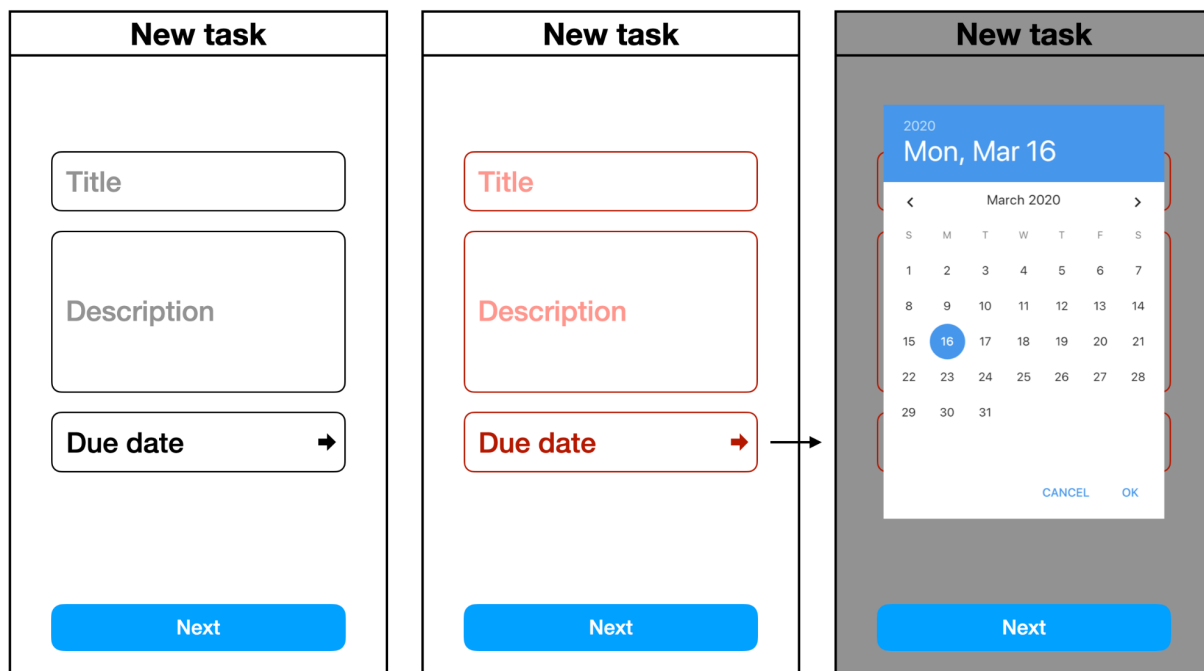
New task

Title

Description

Due date

Next

New task

Title

Description

Due date

Next

New task

2020
Mon, Mar 16

March 2020

| S | M | T | W | T | F | S |
|---|---|---|---|---|---|---|
| 1 | 2 | 3 | 4 | 5 | 6 | 7 |
| 8 | 9 | 10 | 11 | 12 | 13 | 14 |
| 15 | 16 | 17 | 18 | 19 | 20 | 21 |
| 22 | 23 | 24 | 25 | 26 | 27 | 28 |
| 29 | 30 | 31 | | | | |

CANCEL OK

Next